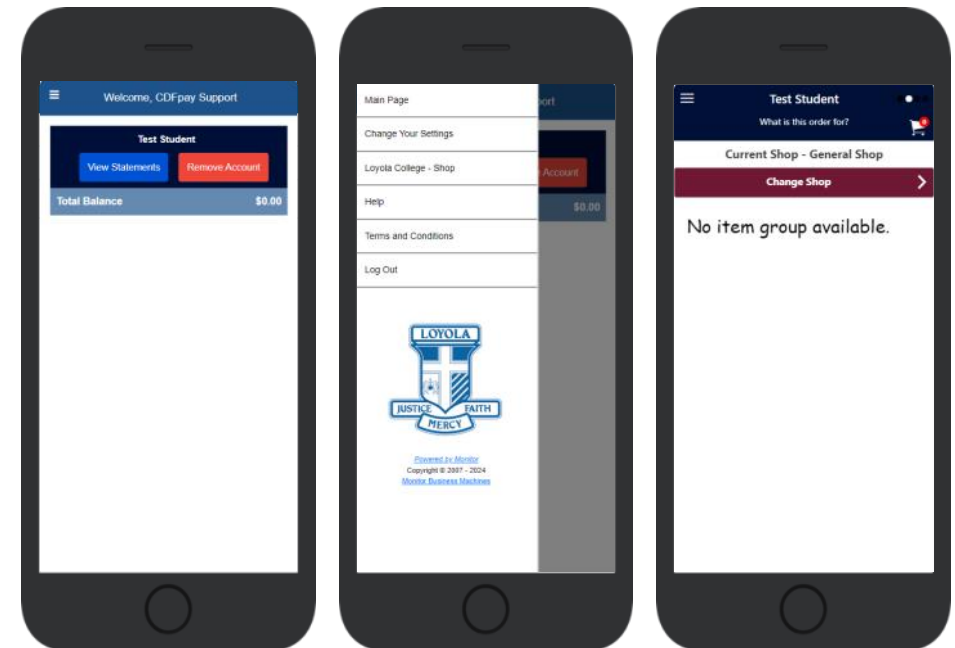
Welcome, CDFpay Support

Test Student

View Statements

Remove Account

Total Balance $0.00

Main Page

Change Your Settings

Loyola College - Shop

Help

Terms and Conditions

Log Out

pport

Account

$0.00

LOYOLA

JUSTICE FAITH

MERCY

Powered by Monitor

Copyright © 2007 - 2024

Monitor Business Machines

Test Student

What is this order for?

0

Current Shop - General Shop

Change Shop

No item group available.